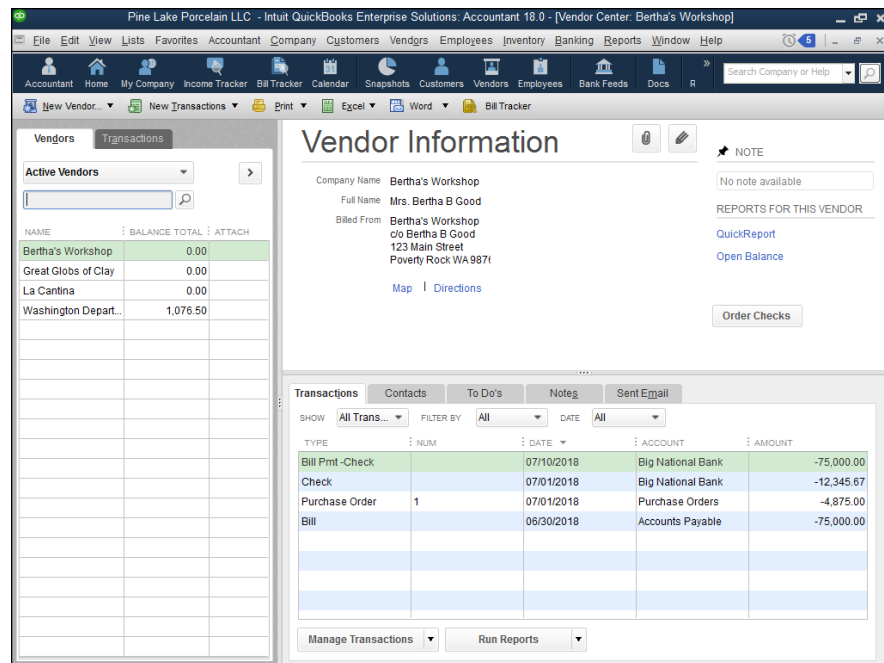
Pine Lake Porcelain LLC - Intuit QuickBooks Enterprise Solutions: Accountant 18.0 - [Vendor Center: Bertha's Workshop]

File Edit View Lists Favorites Accountant Company Customers Vendors Employees Inventory Banking Reports Window Help

5

Accountant Home My Company Income Tracker Bill Tracker Calendar Snapshots Customers Vendors Employees Bank Feeds Docs R

Search Company or Help

New Vendor... New Transactions Print Excel Word Bill Tracker

Vendors Transactions

Active Vendors

| NAME | BALANCE TOTAL | ATTACH |
|---|---|---|
| Bertha's Workshop | 0.00 | |
| Great Globs of Clay | 0.00 | |
| La Cantina | 0.00 | |
| Washington Depart... | 1,076.50 | |

Vendor Information

Company Name Bertha's Workshop
Full Name Mrs. Bertha B Good
Billed From Bertha's Workshop
c/o Bertha B Good
123 Main Street
Poverty Rock WA 987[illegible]

Map | Directions

NOTE
No note available

REPORTS FOR THIS VENDOR
QuickReport
Open Balance

Order Checks

Transactions Contacts To Do's Notes Sent Email

SHOW All Trans... FILTER BY All DATE All

| TYPE | NUM | DATE | ACCOUNT | AMOUNT |
|---|---|---|---|---|
| Bill Pmt -Check | | 07/10/2018 | Big National Bank | -75,000.00 |
| Check | | 07/01/2018 | Big National Bank | -12,345.67 |
| Purchase Order | 1 | 07/01/2018 | Purchase Orders | -4,875.00 |
| Bill | | 06/30/2018 | Accounts Payable | -75,000.00 |

Manage Transactions Run Reports